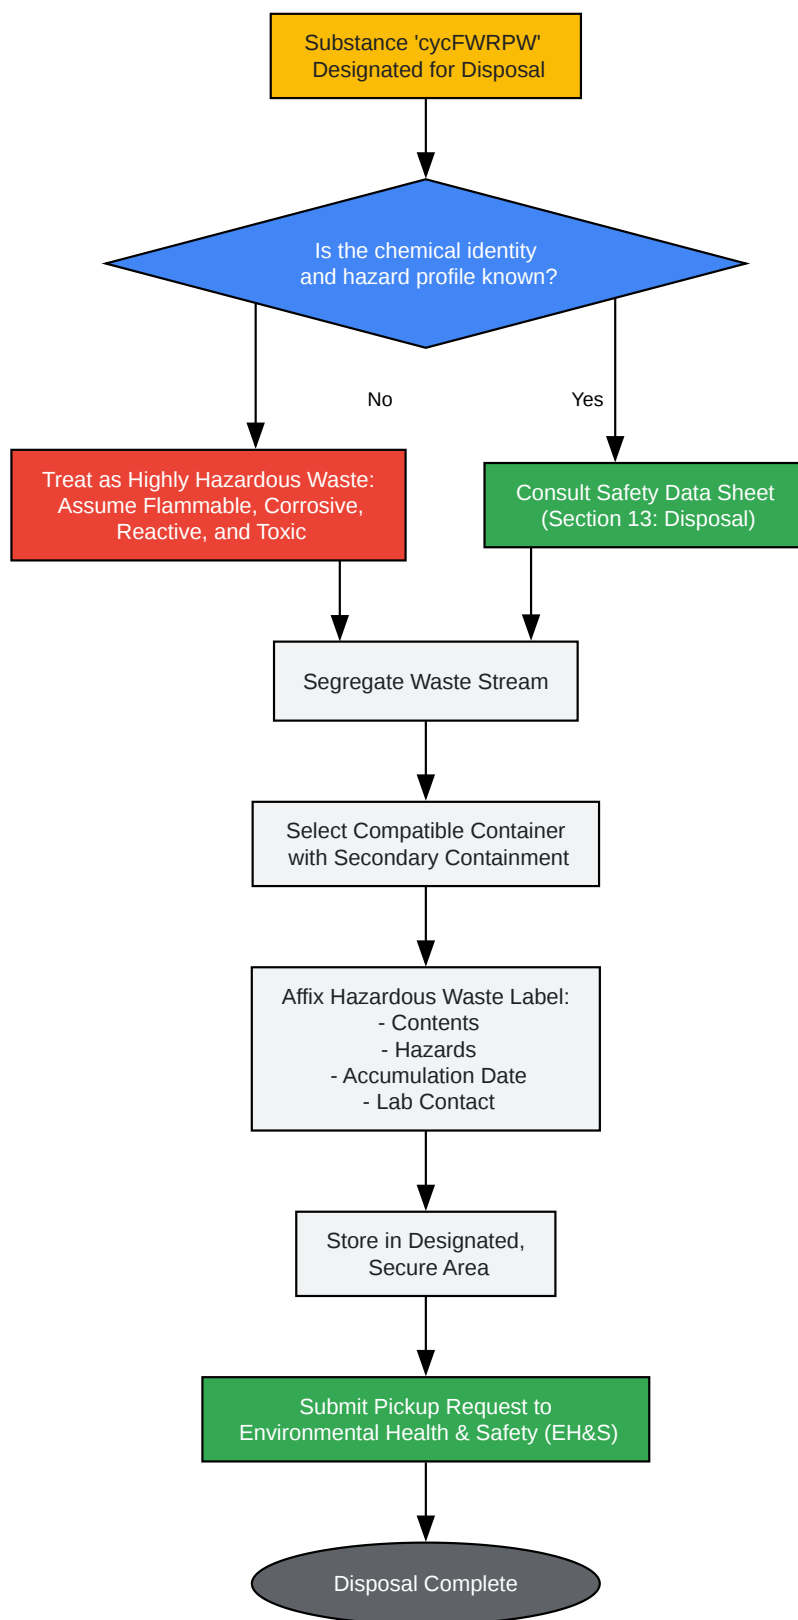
Substance 'cycFWRPW'
Designated for Disposal

Is the chemical identity
and hazard profile known?

No

Yes

Treat as Highly Hazardous Waste:
Assume Flammable, Corrosive,
Reactive, and Toxic

Consult Safety Data Sheet
(Section 13: Disposal)

Segregate Waste Stream

Select Compatible Container
with Secondary Containment

Affix Hazardous Waste Label:
- Contents
- Hazards
- Accumulation Date
- Lab Contact

Store in Designated,
Secure Area

Submit Pickup Request to
Environmental Health & Safety (EH&S)

Disposal Complete